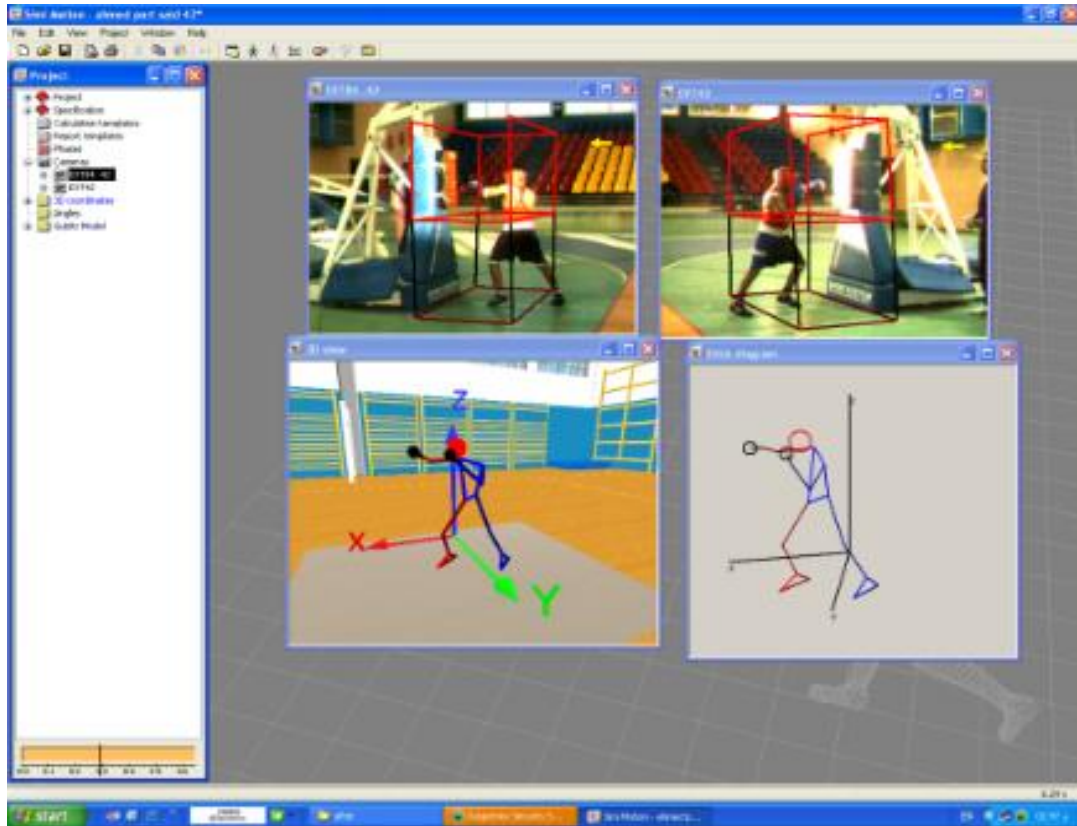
SimiMotion - ahmed part said 42*

File Edit View Project Window Help

Project

Project
Specification
Calculation templates
Report templates
Phases
Cameras
DSTRR 42
DS742
3D coordinates
Angles
Static Model

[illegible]

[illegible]

3D View

Z

X

Y

Stick diagram

start

SimiMotion - ahmed...